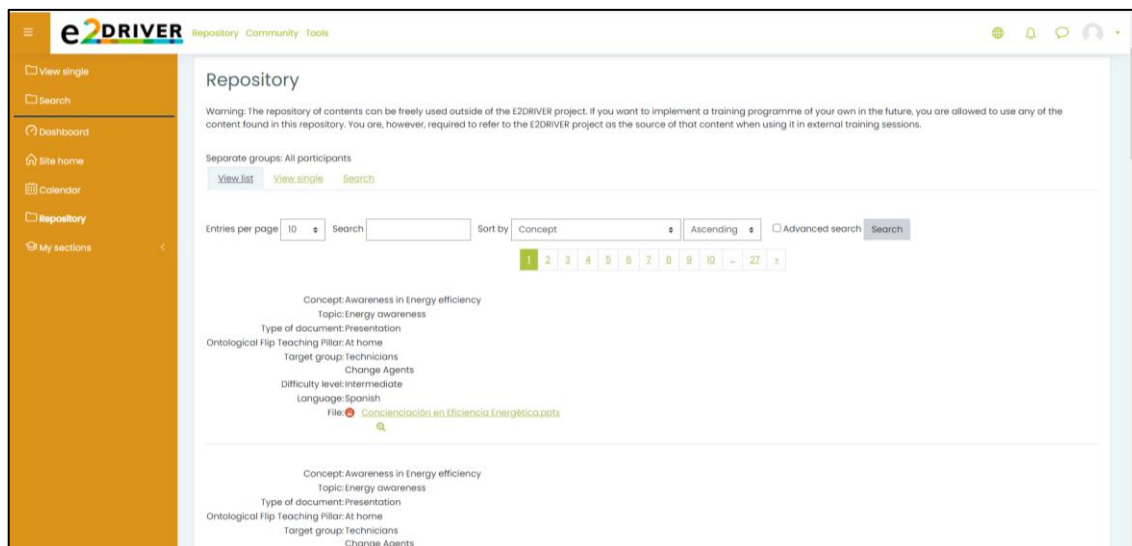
e2DRIVER Repository Community Tools

View single
Search
Dashboard
Site home
Calendar
Repository
My sections

Repository

Warning: The repository of contents can be freely used outside of the E2DRIVER project. If you want to implement a training programme of your own in the future, you are allowed to use any of the content found in this repository. You are, however, required to refer to the E2DRIVER project as the source of that content when using it in external training sessions.

Separate groups: All participants

View list View single Search

Entries per page 10 Search Sort by Concept Ascending Advanced search Search

1 2 3 4 5 6 7 8 9 10 … 27 »

Concept: Awareness in Energy efficiency
Topic: Energy awareness
Type of document: Presentation
Ontological Flip Teaching Pillar: At home
Target group: Technicians
Change Agents
Difficulty level: Intermediate
Language: Spanish
File: Concienciación en Eficiencia Energética.pptx

Concept: Awareness in Energy efficiency
Topic: Energy awareness
Type of document: Presentation
Ontological Flip Teaching Pillar: At home
Target group: Technicians
Change Agents